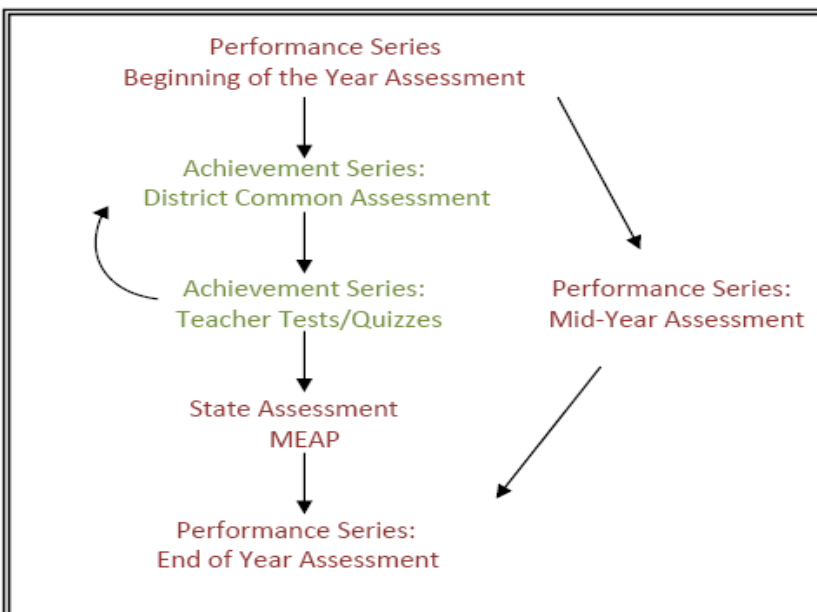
Performance Series
Beginning of the Year Assessment

Achievement Series:
District Common Assessment

Achievement Series:
Teacher Tests/Quizzes

Performance Series:
Mid-Year Assessment

State Assessment
MEAP

Performance Series:
End of Year Assessment